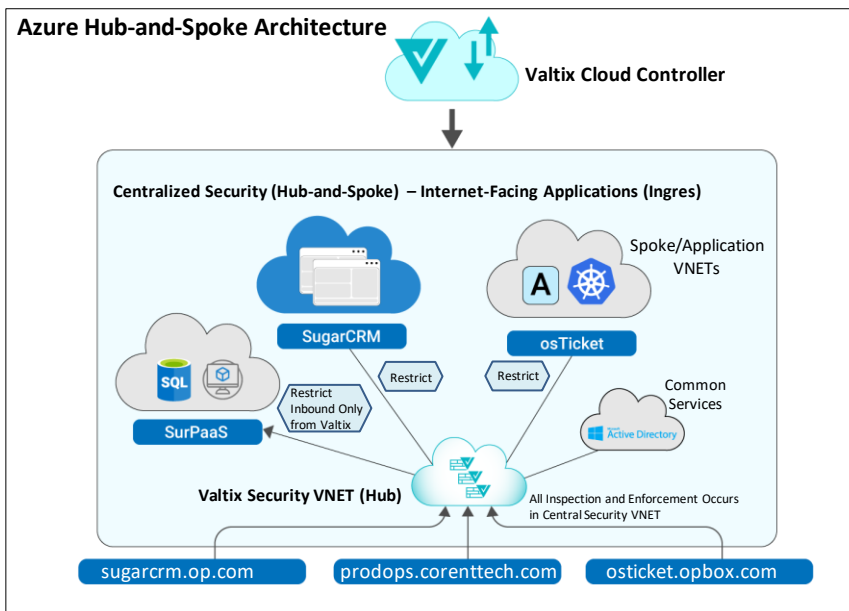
Azure Hub-and-Spoke Architecture

Valtix Cloud Controller

Centralized Security (Hub-and-Spoke) – Internet-Facing Applications (Ingres)

Spoke/Application VNETs

SugarCRM

osTicket

SQL

Restrict

Restrict

Restrict Inbound Only from Valtix

Common Services

SurPaaS

Active Directory

Valtix Security VNET (Hub)

All Inspection and Enforcement Occurs in Central Security VNET

sugarcrm.op.com

prodops.corenttech.com

osticket.opbox.com